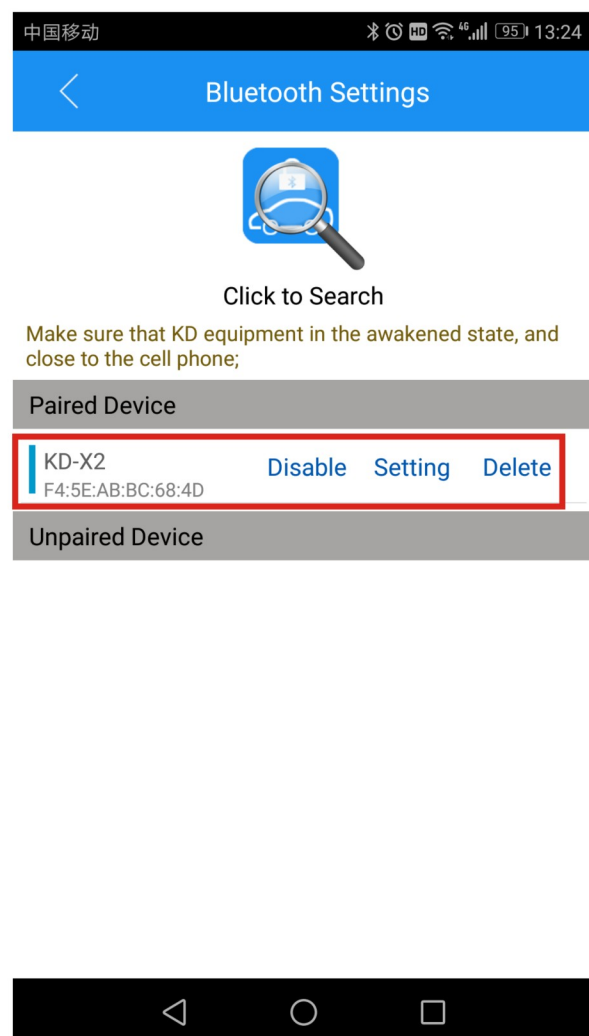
中国移动 HD 4G 95 13:24

Bluetooth Settings

Click to Search

Make sure that KD equipment in the awakened state, and close to the cell phone;

Paired Device

KD-X2
F4:5E:AB:BC:68:4D
Disable Setting Delete

Unpaired Device